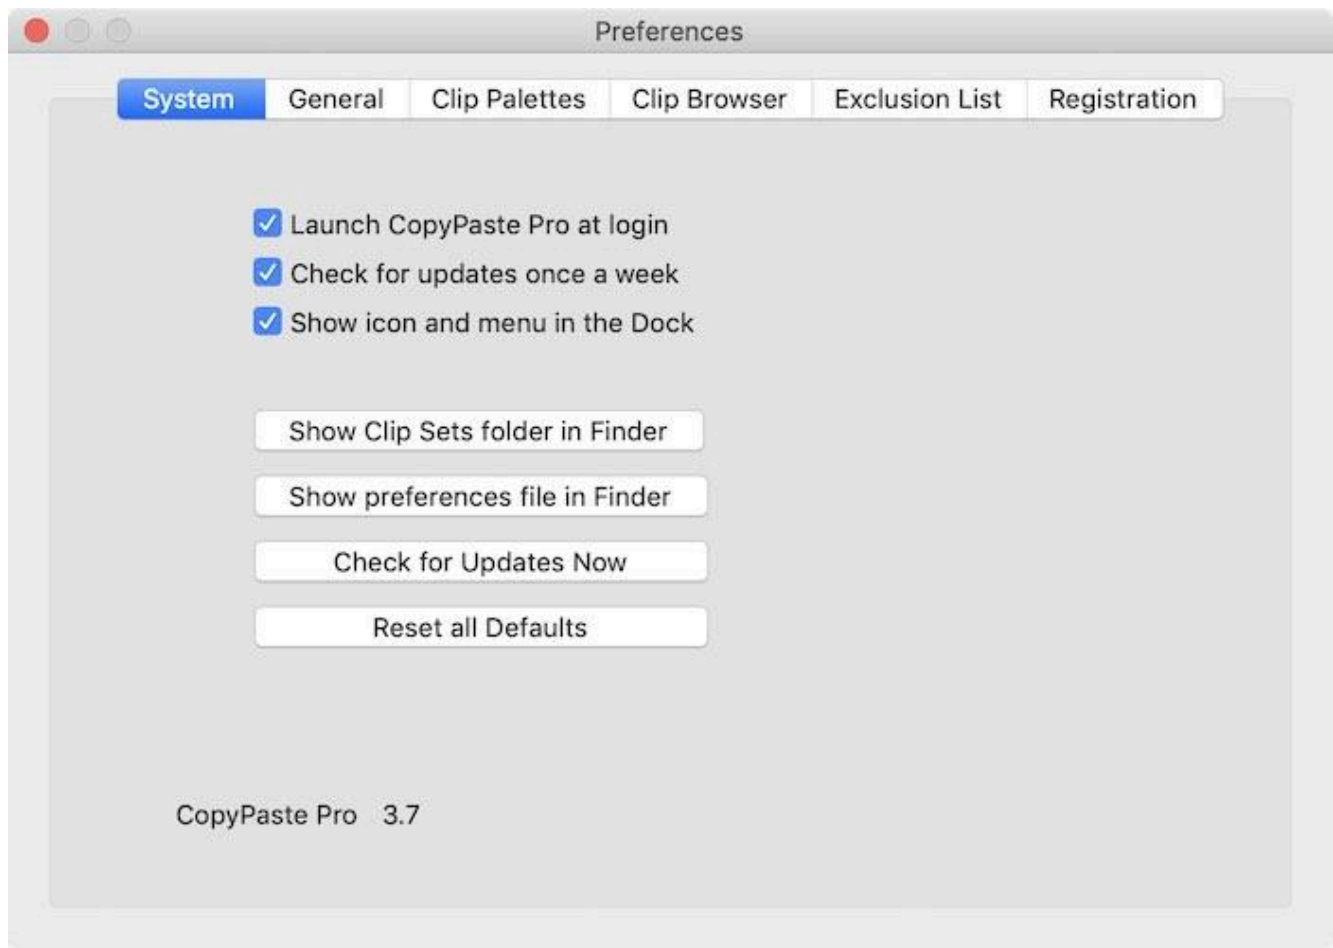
Preferences

System | General | Clip Palettes | Clip Browser | Exclusion List | Registration

Launch CopyPaste Pro at login
Check for updates once a week
Show icon and menu in the Dock

Show Clip Sets folder in Finder
Show preferences file in Finder
Check for Updates Now
Reset all Defaults

CopyPaste Pro 3.7